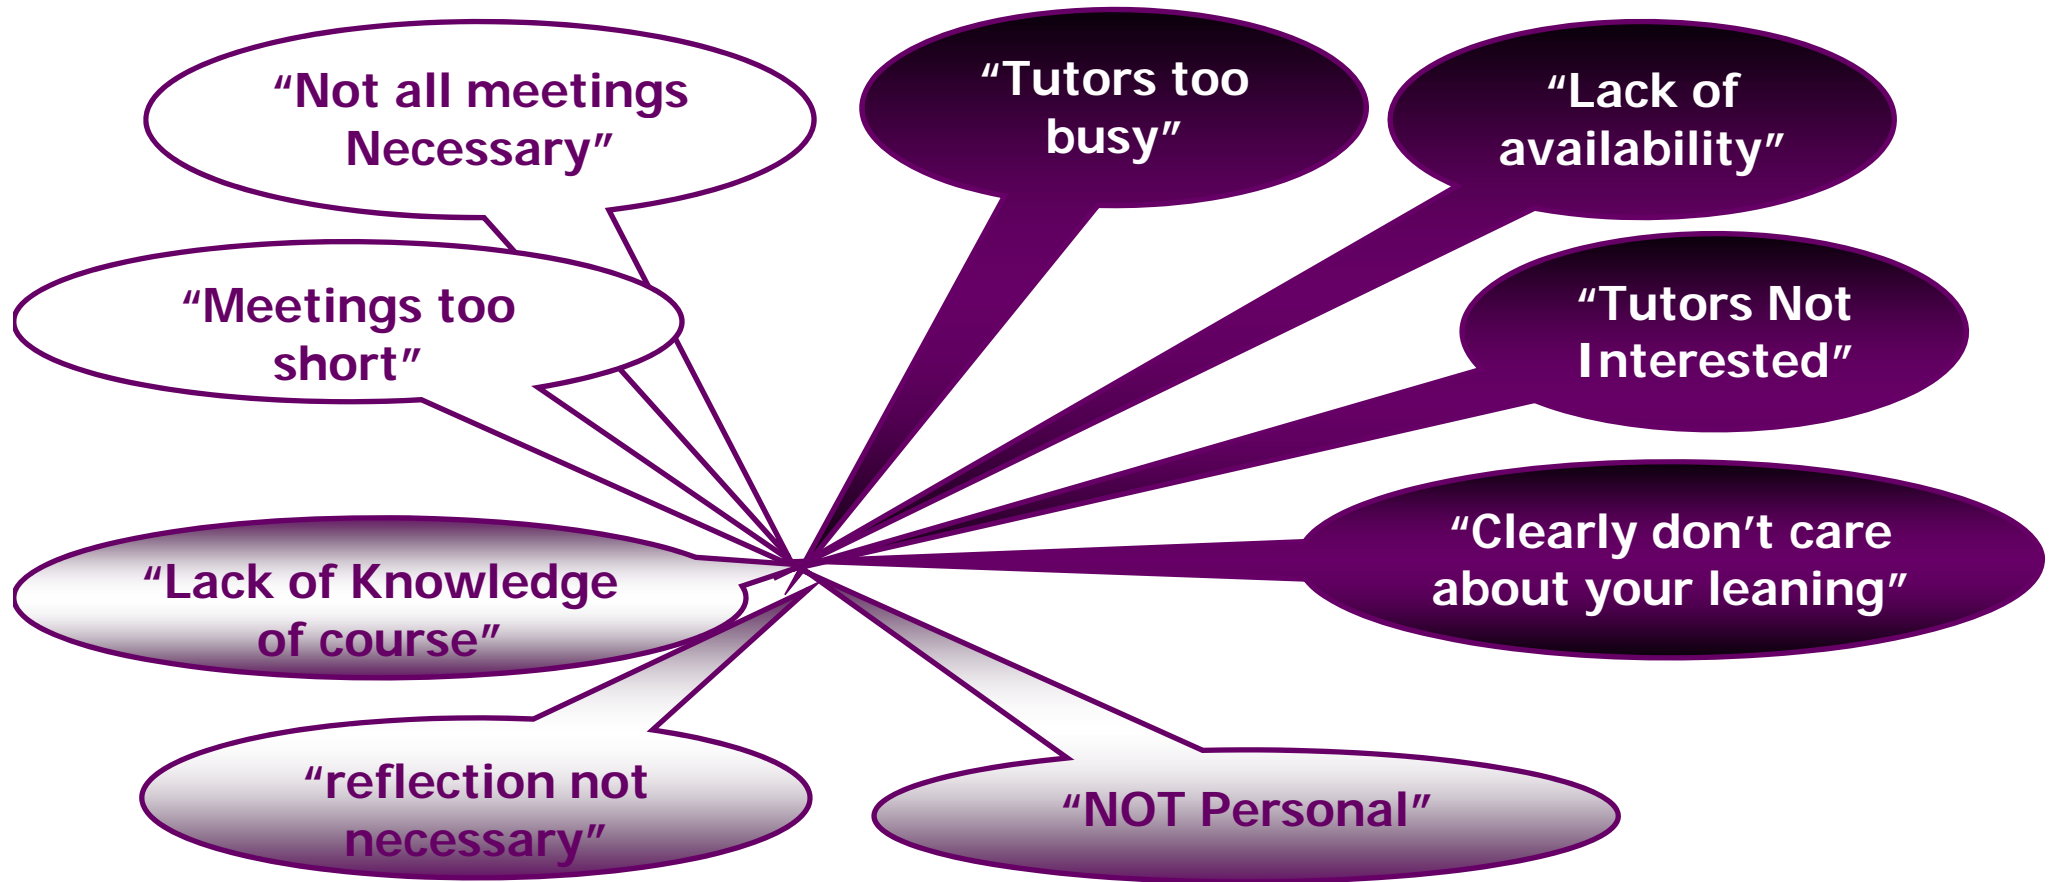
"Not all meetings Necessary"

"Tutors too busy"

"Lack of availability"

"Meetings too short"

"Tutors Not Interested"

"Clearly don't care about your leaning"

"Lack of Knowledge of course"

"reflection not necessary"

"NOT Personal"